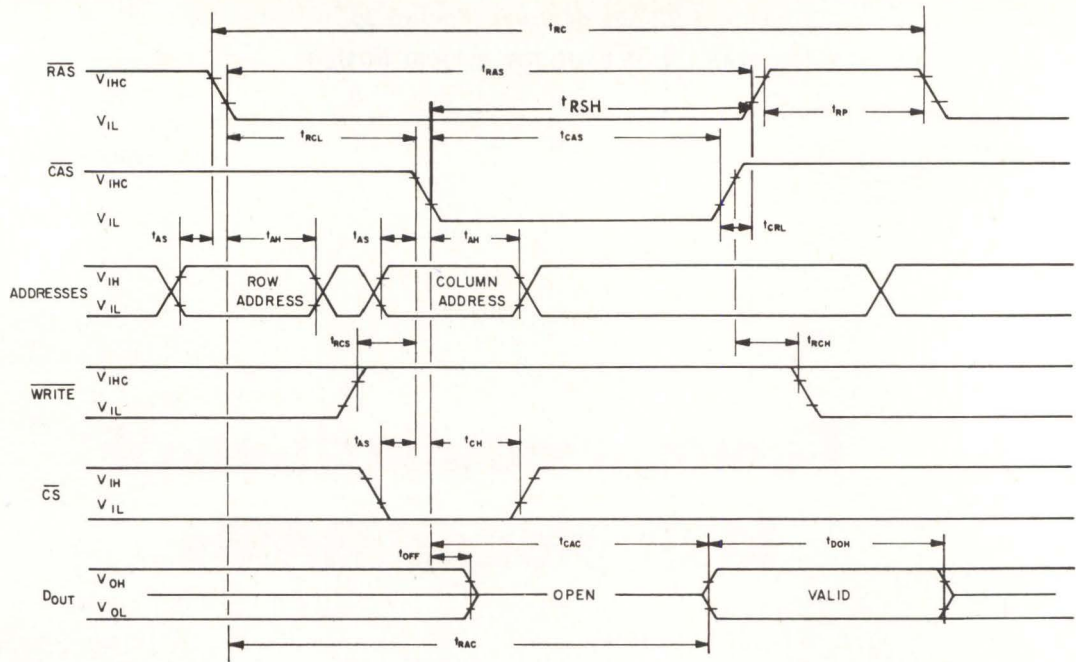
$t_{RC}$

$\overline{RAS}$ $V_{IHC}$ $V_{IL}$

$t_{RAS}$

$t_{RSH}$

$t_{RP}$

$t_{RCL}$

$t_{CAS}$

$\overline{CAS}$ $V_{IHC}$ $V_{IL}$

$t_{AS}$ $t_{AH}$ $t_{AS}$ $t_{AH}$

$t_{CRL}$

ADDRESSES $V_{IH}$ $V_{IL}$

ROW ADDRESS

COLUMN ADDRESS

$t_{RCS}$

$t_{RCH}$

$\overline{WRITE}$ $V_{IHC}$ $V_{IL}$

$t_{AS}$ $t_{CH}$

$\overline{CS}$ $V_{IH}$ $V_{IL}$

$t_{OFF}$

$t_{CAC}$

$t_{DOH}$

$D_{OUT}$ $V_{OH}$ $V_{OL}$

OPEN

VALID

$t_{RAC}$